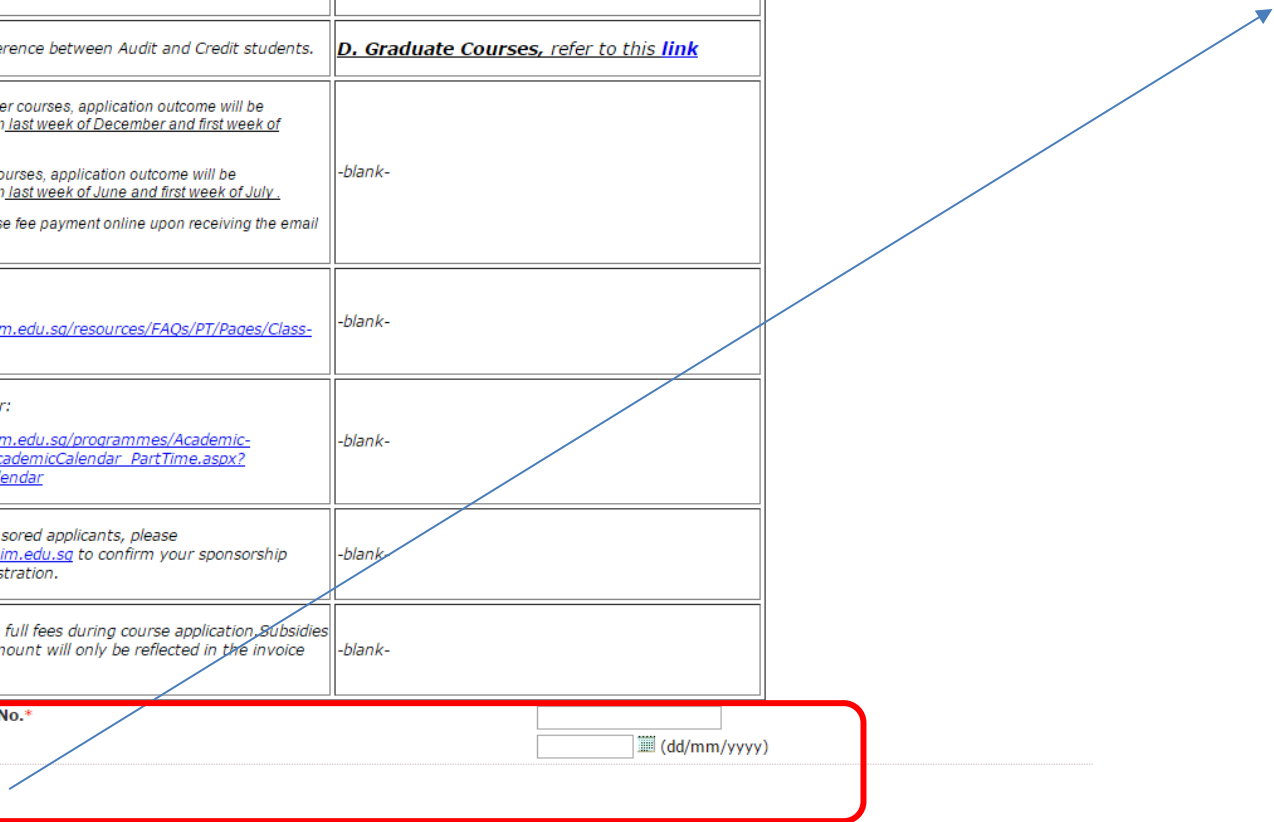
| erence between Audit and Credit students. | D. Graduate Courses, refer to this link |
|---|---|
| er courses, application outcome will be n last week of December and first week of<br><br>ourses, application outcome will be n last week of June and first week of July .<br><br>se fee payment online upon receiving the email | -blank- |
| m.edu.sg/resources/FAQs/PT/Pages/Class- | -blank- |
| r:<br><br>m.edu.sg/programmes/Academic-cademicCalendar_PartTime.aspx?lendar | -blank- |
| sored applicants, please im.edu.sg to confirm your sponsorship stration. | -blank- |
| full fees during course application.Subsidies mount will only be reflected in the invoice | -blank- |

No.*

(dd/mm/yyyy)